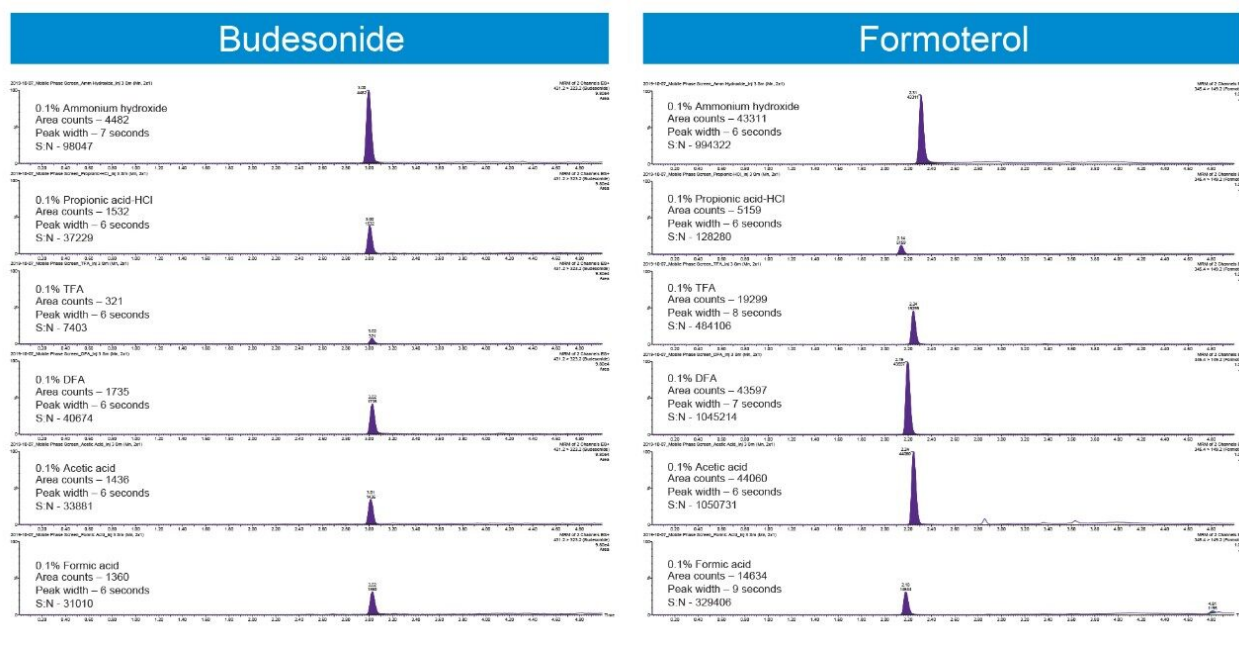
Budesonide

0.1% Ammonium hydroxide
Area counts – 4482
Peak width – 7 seconds
S:N - 98047

0.1% Propionic acid-HCl
Area counts – 1532
Peak width – 6 seconds
S:N - 37229

0.1% TFA
Area counts – 321
Peak width – 6 seconds
S:N - 7403

0.1% DFA
Area counts – 1735
Peak width – 6 seconds
S:N - 40674

0.1% Acetic acid
Area counts – 1436
Peak width – 6 seconds
S:N - 33881

0.1% Formic acid
Area counts – 1360
Peak width – 6 seconds
S:N - 31010

Formoterol

0.1% Ammonium hydroxide
Area counts – 43311
Peak width – 6 seconds
S:N - 994322

0.1% Propionic acid-HCl
Area counts – 5159
Peak width – 6 seconds
S:N - 128280

0.1% TFA
Area counts – 19299
Peak width – 8 seconds
S:N - 484106

0.1% DFA
Area counts – 43597
Peak width – 7 seconds
S:N - 1045214

0.1% Acetic acid
Area counts – 44060
Peak width – 6 seconds
S:N - 1050731

0.1% Formic acid
Area counts – 14634
Peak width – 9 seconds
S:N - 329406